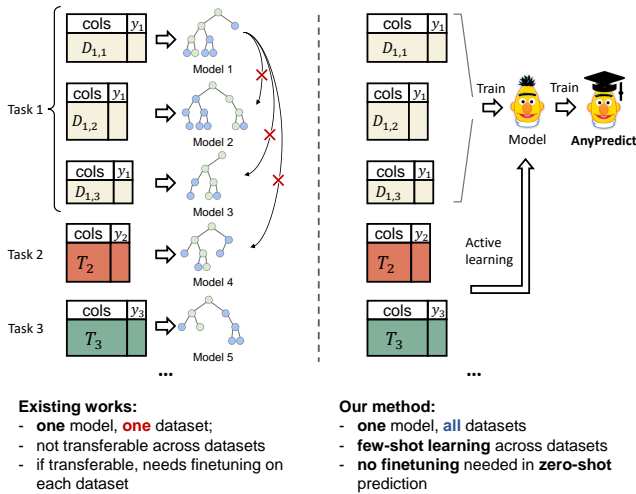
cols $y_1$
$D_{1,1}$
Model 1

cols $y_1$
$D_{1,2}$
Model 2

cols $y_1$
$D_{1,3}$
Model 3

Task 1

Task 2
cols $y_2$
$T_2$
Model 4

Task 3
cols $y_3$
$T_3$
Model 5

...

cols $y_1$
$D_{1,1}$

cols $y_1$
$D_{1,2}$

cols $y_1$
$D_{1,3}$

cols $y_2$
$T_2$

cols $y_3$
$T_3$

...

Train
Model
Train
AnyPredict

Active learning

**Existing works:**
- **one** model, **one** dataset;
- not transferable across datasets
- if transferable, needs finetuning on each dataset

**Our method:**
- **one** model, **all** datasets
- **few-shot learning** across datasets
- **no finetuning** needed in **zero-shot** prediction